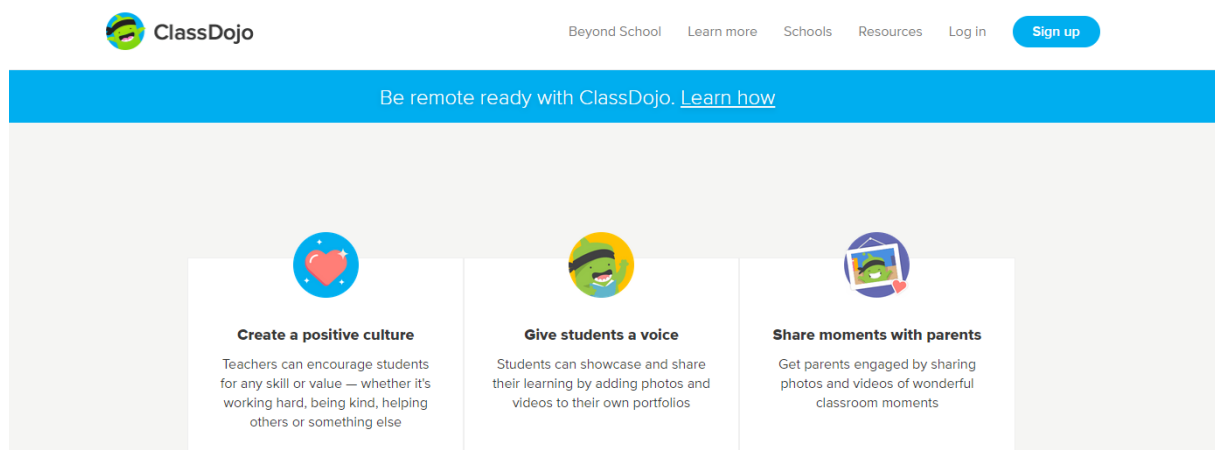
ClassDojo

Beyond School Learn more Schools Resources Log in Sign up

Be remote ready with ClassDojo. Learn how

Create a positive culture

Teachers can encourage students for any skill or value — whether it's working hard, being kind, helping others or something else

Give students a voice

Students can showcase and share their learning by adding photos and videos to their own portfolios

Share moments with parents

Get parents engaged by sharing photos and videos of wonderful classroom moments